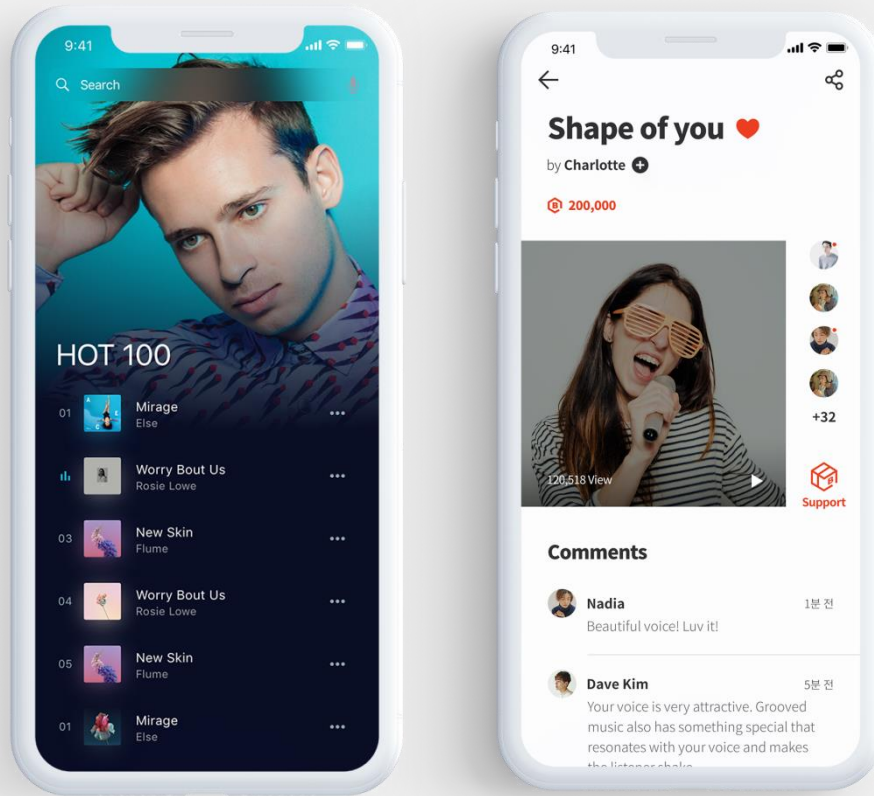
9:41

Search

HOT 100

01 Mirage
Else

Worry Bout Us
Rosie Lowe

03 New Skin
Flume

04 Worry Bout Us
Rosie Lowe

05 New Skin
Flume

01 Mirage
Else

9:41

Shape of you

by Charlotte

200,000

120,518 View

+32

Support

Comments

Nadia 1분 전
Beautiful voice! Luv it!

Dave Kim 5분 전
Your voice is very attractive. Grooved music also has something special that resonates with your voice and makes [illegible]